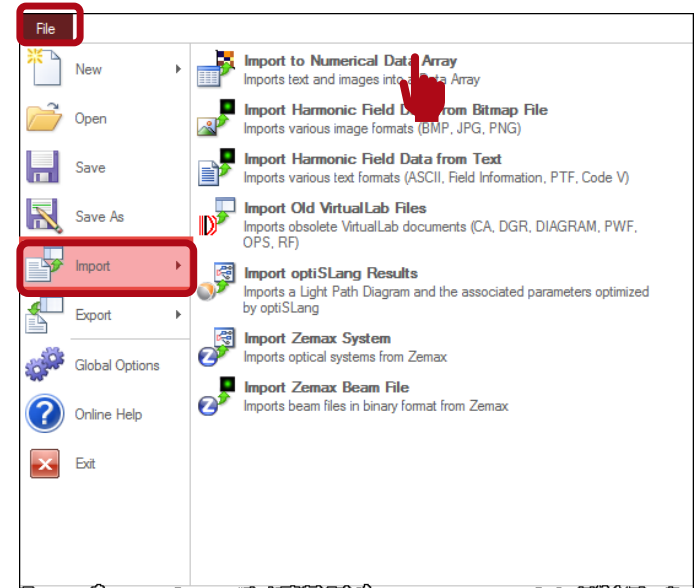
File

New

Open

Save

Save As

Import

Export

Global Options

Online Help

Exit

Import to Numerical Data Array
Imports text and images into a Data Array

Import Harmonic Field D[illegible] from Bitmap File
Imports various image formats (BMP, JPG, PNG)

Import Harmonic Field Data from Text
Imports various text formats (ASCII, Field Information, PTF, Code V)

Import Old VirtualLab Files
Imports obsolete VirtualLab documents (CA, DGR, DIAGRAM, PWF, OPS, RF)

Import optiSLang Results
Imports a Light Path Diagram and the associated parameters optimized by optiSLang

Import Zemax System
Imports optical systems from Zemax

Import Zemax Beam File
Imports beam files in binary format from Zemax